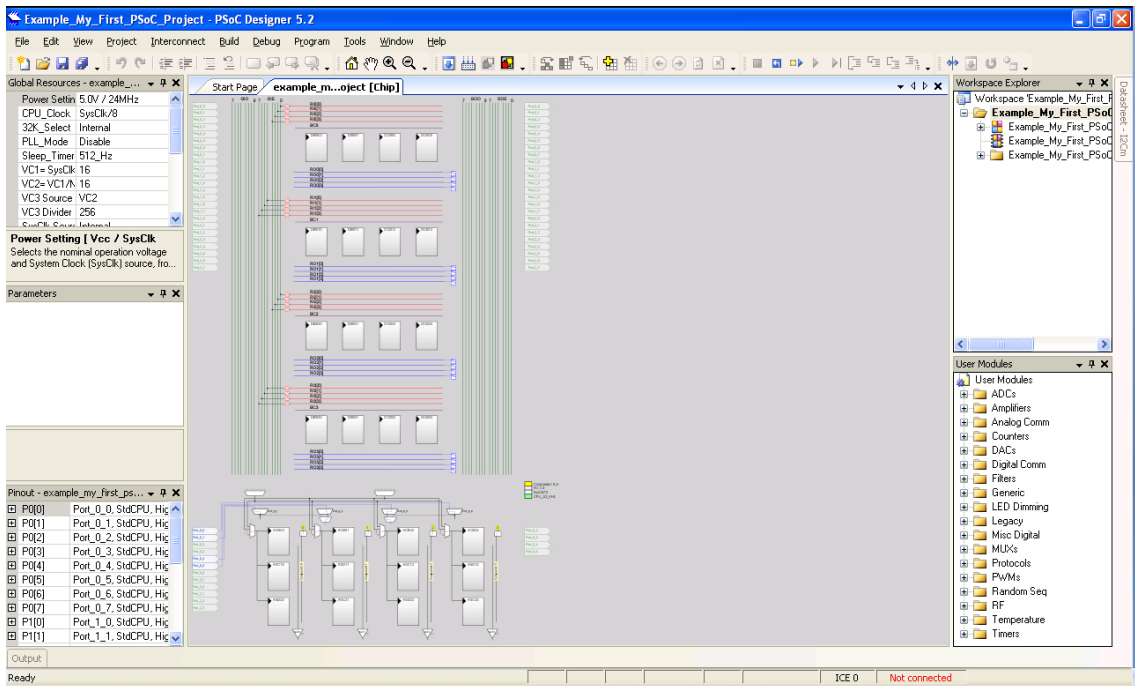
Example_My_First_PSoC_Project - PSoC Designer 5.2

File Edit View Project Interconnect Build Debug Program Tools Window Help

Global Resources - example_...

| | |
|---|---|
| Power Settin | 5.0V / 24MHz |
| CPU_Clock | SysClk/8 |
| 32K_Select | Internal |
| PLL_Mode | Disable |
| Sleep_Timer | 512_Hz |
| VC1= SysClk | 16 |
| VC2= VC1/N | 16 |
| VC3 Source | VC2 |
| VC3 Divider | 256 |

Power Setting [ Vcc / SysClk
Selects the nominal operation voltage and System Clock (SysClk) source, fro...

Parameters

Pinout - example_my_first_ps...

| | |
|---|---|
| P0[0] | Port_0_0, StdCPU, Hig |
| P0[1] | Port_0_1, StdCPU, Hig |
| P0[2] | Port_0_2, StdCPU, Hig |
| P0[3] | Port_0_3, StdCPU, Hig |
| P0[4] | Port_0_4, StdCPU, Hig |
| P0[5] | Port_0_5, StdCPU, Hig |
| P0[6] | Port_0_6, StdCPU, Hig |
| P0[7] | Port_0_7, StdCPU, Hig |
| P1[0] | Port_1_0, StdCPU, Hig |
| P1[1] | Port_1_1, StdCPU, Hig |

Start Page | example_m...oject [Chip]

Workspace Explorer
Workspace 'Example_My_First_P
Example_My_First_PSoC
Example_My_First_PSoC
Example_My_First_PSoC
Example_My_First_PSoC

Datasheet - I2Cm

User Modules
User Modules
ADCs
Amplifiers
Analog Comm
Counters
DACs
Digital Comm
Filters
Generic
LED Dimming
Legacy
Misc Digital
MUXs
Protocols
PWMs
Random Seq
RF
Temperature
Timers

Output

Ready | ICE 0 | Not connected